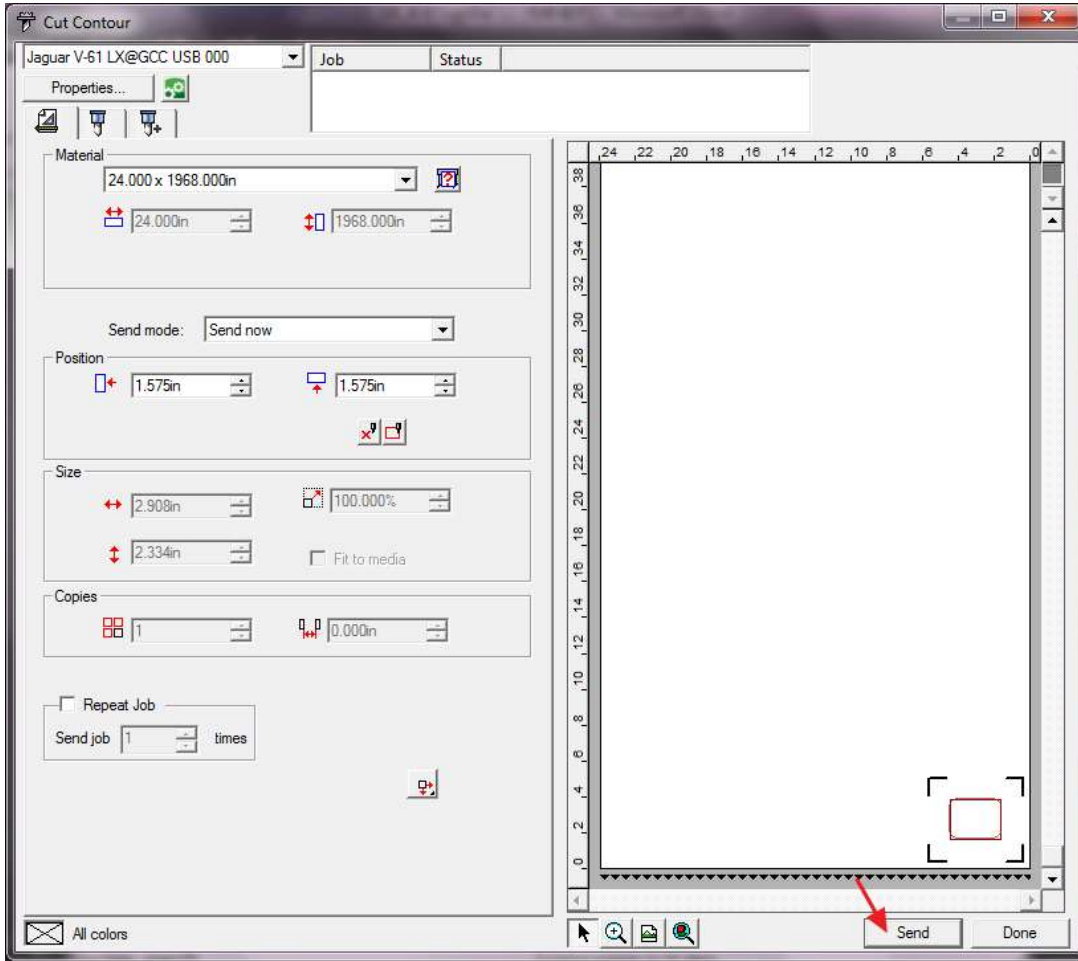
Cut Contour

Jaguar V-61 LX@GCC USB 000

Properties...

| Job | Status |
|---|---|

Material

24.000 x 1968.000in

24.000in

1968.000in

Send mode: Send now

Position

1.575in

1.575in

Size

2.908in

100.000%

2.334in

Fit to media

Copies

1

0.000in

Repeat Job

Send job 1 times

24 22 20 18 16 14 12 10 8 6 4 2 0

38 36 34 32 30 28 26 24 22 20 18 16 14 12 10 8 6 4 2 0

All colors

Send

Done